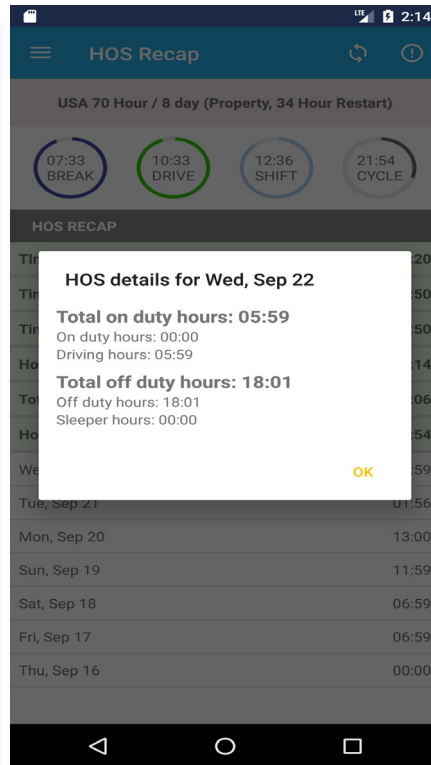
LTE 2:14

HOS Recap

USA 70 Hour / 8 day (Property, 34 Hour Restart)

07:33 BREAK
10:33 DRIVE
12:36 SHIFT
21:54 CYCLE

HOS RECAP

| | |
|---|---|
| Tir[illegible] | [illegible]20 |
| Tir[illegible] | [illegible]50 |
| Tir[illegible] | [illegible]50 |
| Ho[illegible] | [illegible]14 |
| To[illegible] | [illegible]06 |
| Ho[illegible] | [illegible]54 |
| We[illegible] | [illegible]59 |
| Tue, Sep 21 | 01:56 |
| Mon, Sep 20 | 13:00 |
| Sun, Sep 19 | 11:59 |
| Sat, Sep 18 | 06:59 |
| Fri, Sep 17 | 06:59 |
| Thu, Sep 16 | 00:00 |

HOS details for Wed, Sep 22

Total on duty hours: 05:59
On duty hours: 00:00
Driving hours: 05:59

Total off duty hours: 18:01
Off duty hours: 18:01
Sleeper hours: 00:00

OK